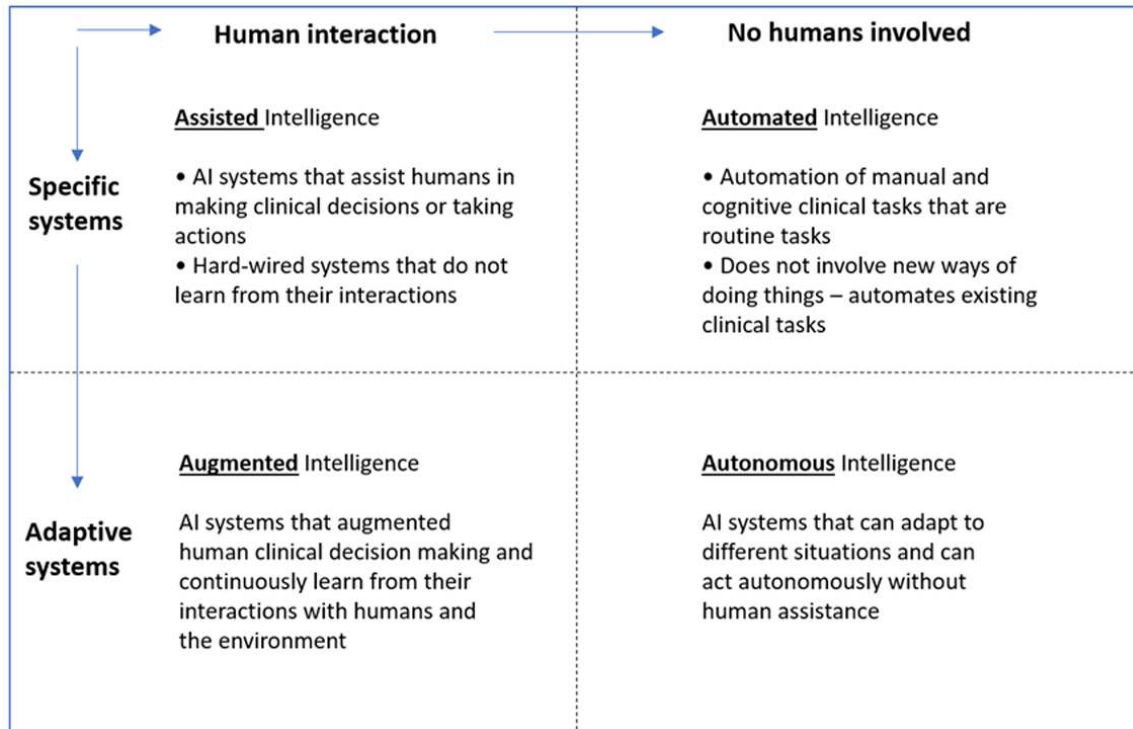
Human interaction

No humans involved

Specific systems

Assisted Intelligence

• AI systems that assist humans in making clinical decisions or taking actions
• Hard-wired systems that do not learn from their interactions

Automated Intelligence

• Automation of manual and cognitive clinical tasks that are routine tasks
• Does not involve new ways of doing things – automates existing clinical tasks

Adaptive systems

Augmented Intelligence

AI systems that augmented human clinical decision making and continuously learn from their interactions with humans and the environment

Autonomous Intelligence

AI systems that can adapt to different situations and can act autonomously without human assistance